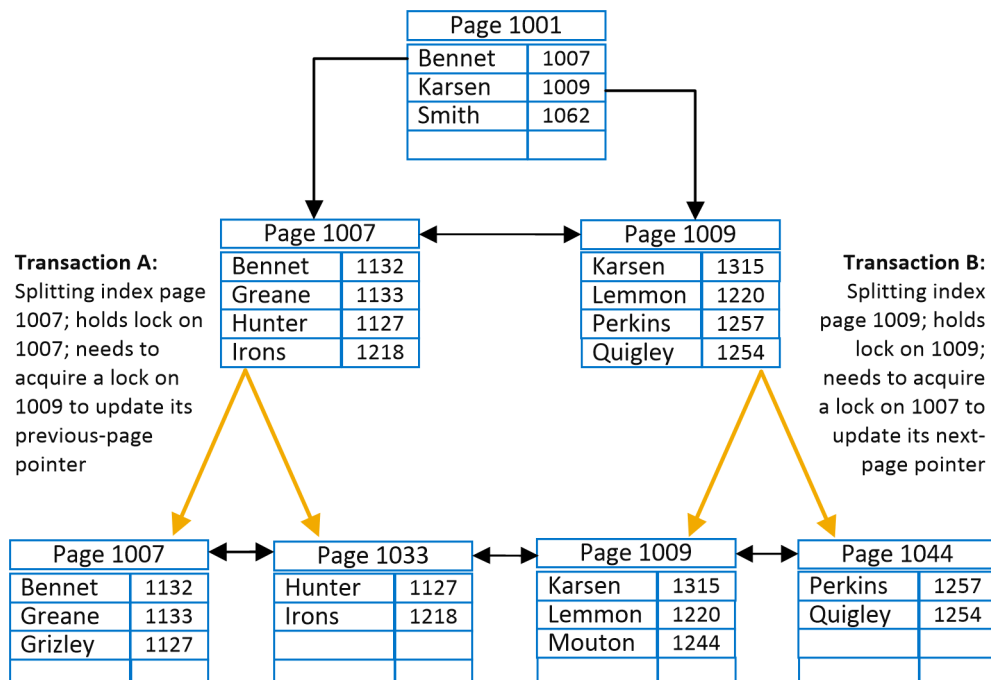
Page 1001

| Bennet | 1007 |
|---|---|
| Karsen | 1009 |
| Smith | 1062 |
| | |

Page 1007

| Bennet | 1132 |
|---|---|
| Greane | 1133 |
| Hunter | 1127 |
| Irons | 1218 |

Page 1009

| Karsen | 1315 |
|---|---|
| Lemmon | 1220 |
| Perkins | 1257 |
| Quigley | 1254 |

**Transaction A:** Splitting index page 1007; holds lock on 1007; needs to acquire a lock on 1009 to update its previous-page pointer

**Transaction B:** Splitting index page 1009; holds lock on 1009; needs to acquire a lock on 1007 to update its next-page pointer

Page 1007

| Bennet | 1132 |
|---|---|
| Greane | 1133 |
| Grizley | 1127 |
| | |

Page 1033

| Hunter | 1127 |
|---|---|
| Irons | 1218 |
| | |
| | |

Page 1009

| Karsen | 1315 |
|---|---|
| Lemmon | 1220 |
| Mouton | 1244 |
| | |

Page 1044

| Perkins | 1257 |
|---|---|
| Quigley | 1254 |
| | |
| | |